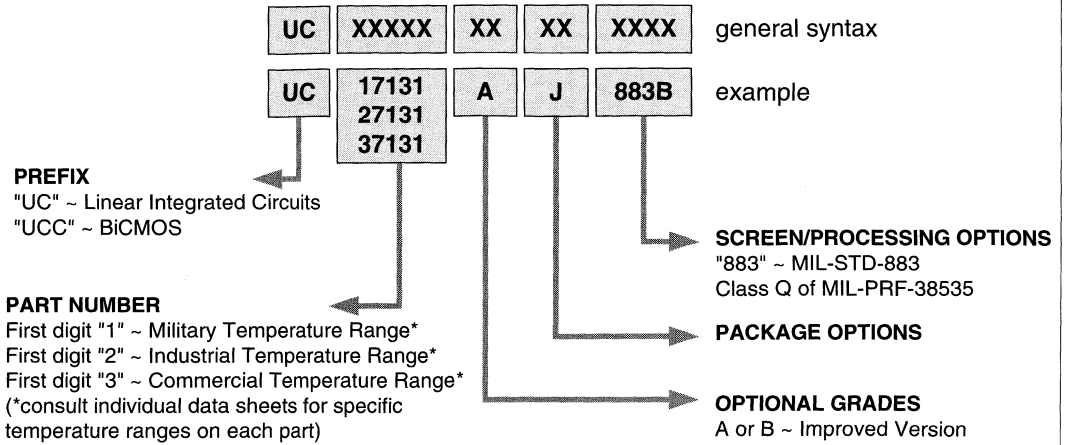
UC XXXXX XX XX XXXX general syntax

UC 17131 27131 37131 A J 883B example

PREFIX
"UC" ~ Linear Integrated Circuits
"UCC" ~ BiCMOS

SCREEN/PROCESSING OPTIONS
"883" ~ MIL-STD-883
Class Q of MIL-PRF-38535

PART NUMBER
First digit "1" ~ Military Temperature Range*
First digit "2" ~ Industrial Temperature Range*
First digit "3" ~ Commercial Temperature Range*
(*consult individual data sheets for specific temperature ranges on each part)

PACKAGE OPTIONS

OPTIONAL GRADES
A or B ~ Improved Version